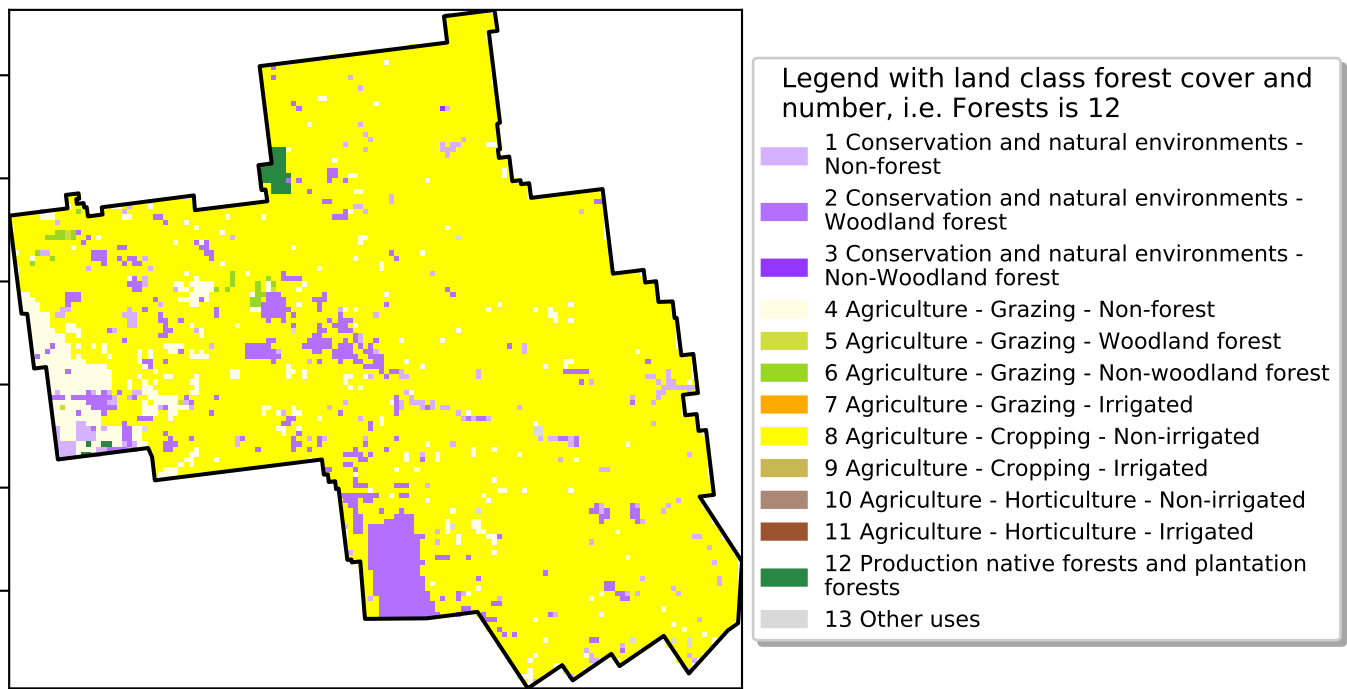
Legend with land class forest cover and number, i.e. Forests is 12

1 Conservation and natural environments - Non-forest
2 Conservation and natural environments - Woodland forest
3 Conservation and natural environments - Non-Woodland forest
4 Agriculture - Grazing - Non-forest
5 Agriculture - Grazing - Woodland forest
6 Agriculture - Grazing - Non-woodland forest
7 Agriculture - Grazing - Irrigated
8 Agriculture - Cropping - Non-irrigated
9 Agriculture - Cropping - Irrigated
10 Agriculture - Horticulture - Non-irrigated
11 Agriculture - Horticulture - Irrigated
12 Production native forests and plantation forests
13 Other uses